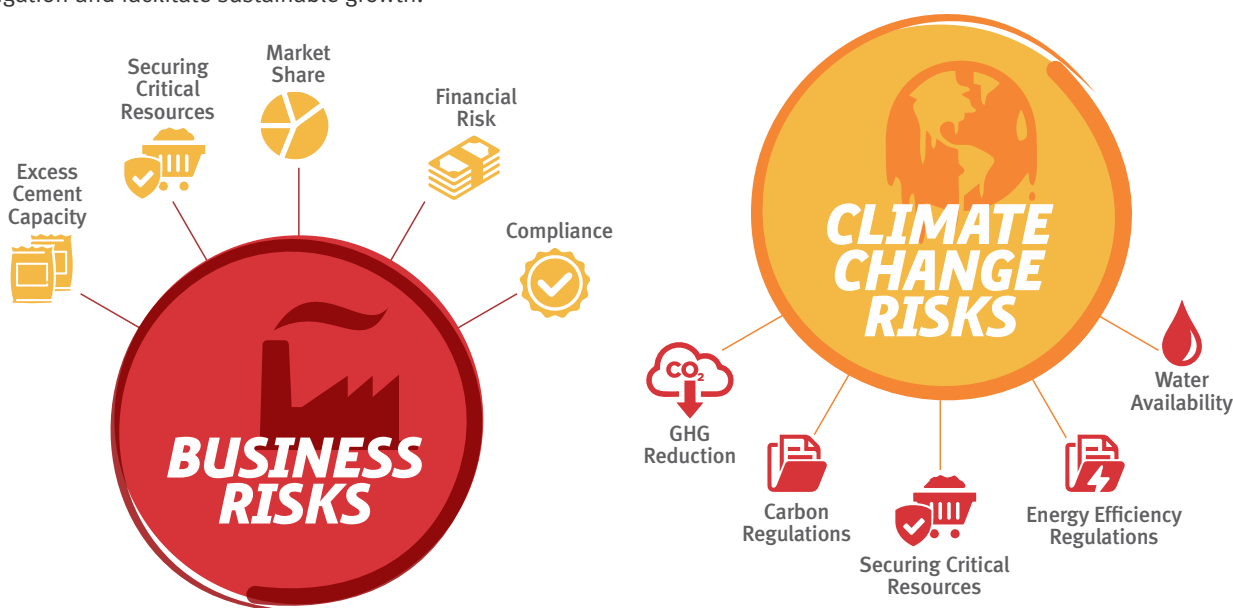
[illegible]igation and facilitate sustainable growth.

Excess Cement Capacity

Securing Critical Resources

Market Share

Financial Risk

Compliance

BUSINESS RISKS

CLIMATE CHANGE RISKS

$CO_2$

GHG Reduction

Carbon Regulations

Securing Critical Resources

Energy Efficiency Regulations

Water Availability